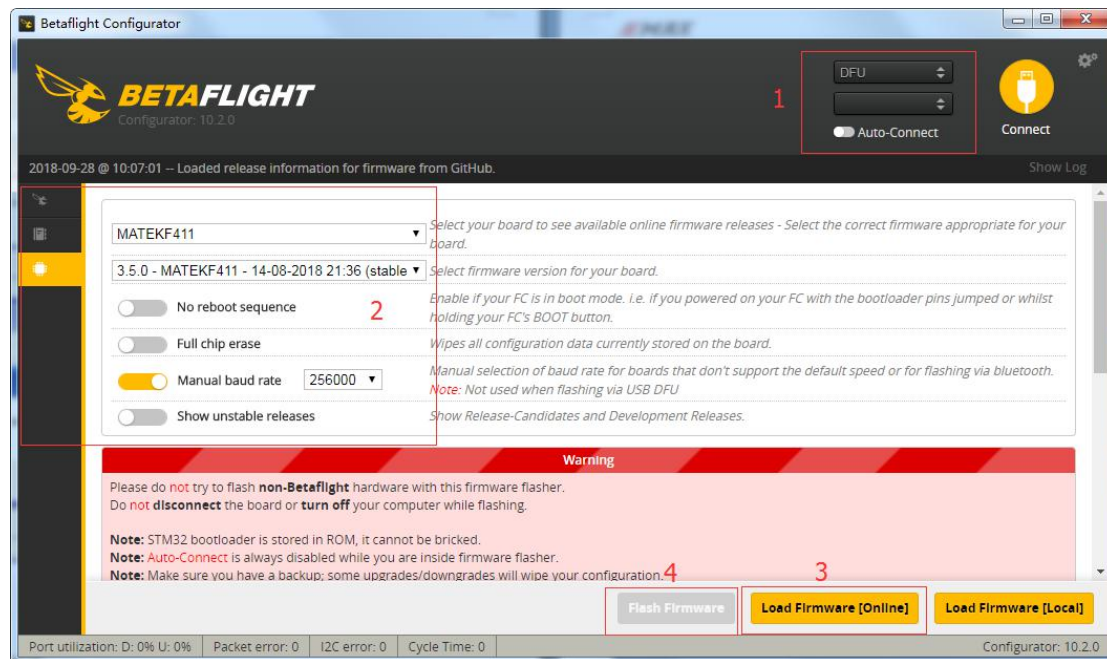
Betaflight Configurator

BETAFLIGHT
Configurator: 10.2.0

DFU

Auto-Connect

1

Connect

2018-09-28 @ 10:07:01 -- Loaded release information for firmware from GitHub.

Show Log

MATEKF411

Select your board to see available online firmware releases - Select the correct firmware appropriate for your board.

3.5.0 - MATEKF411 - 14-08-2018 21:36 (stable)

Select firmware version for your board.

No reboot sequence

2

Enable if your FC is in boot mode. i.e. if you powered on your FC with the bootloader pins jumped or whilst holding your FC's BOOT button.

Full chip erase

Wipes all configuration data currently stored on the board.

Manual baud rate

256000

Manual selection of baud rate for boards that don't support the default speed or for flashing via bluetooth. Note: Not used when flashing via USB DFU

Show unstable releases

Show Release-Candidates and Development Releases.

Warning

Please do not try to flash non-Betaflight hardware with this firmware flasher.
Do not disconnect the board or turn off your computer while flashing.

Note: STM32 bootloader is stored in ROM, it cannot be bricked.
Note: Auto-Connect is always disabled while you are inside firmware flasher.
Note: Make sure you have a backup; some upgrades/downgrades will wipe your configuration.

4

3

Flash Firmware

Load Firmware [Online]

Load Firmware [Local]

Port utilization: D: 0% U: 0%

Packet error: 0

I2C error: 0

Cycle Time: 0

Configurator: 10.2.0